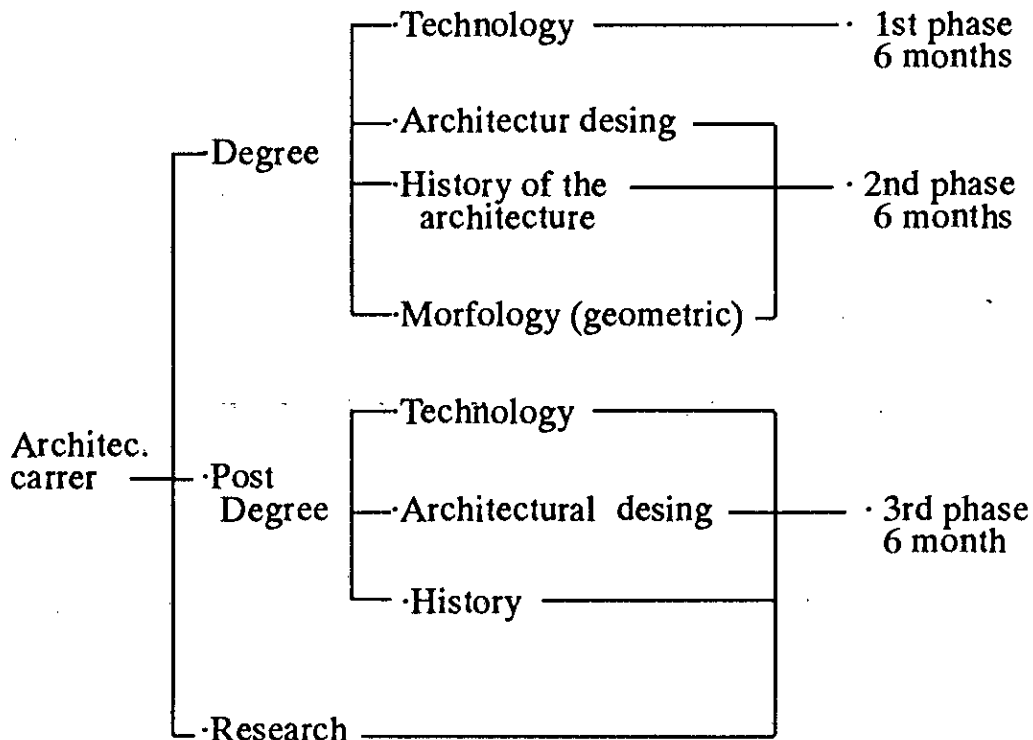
Architec. carrer

Degree

Technology

Architectur desing

History of the architecture

Morfology (geometric)

1st phase 6 months

2nd phase 6 months

Post Degree

Technology

Architectural desing

History

3rd phase 6 month

Research